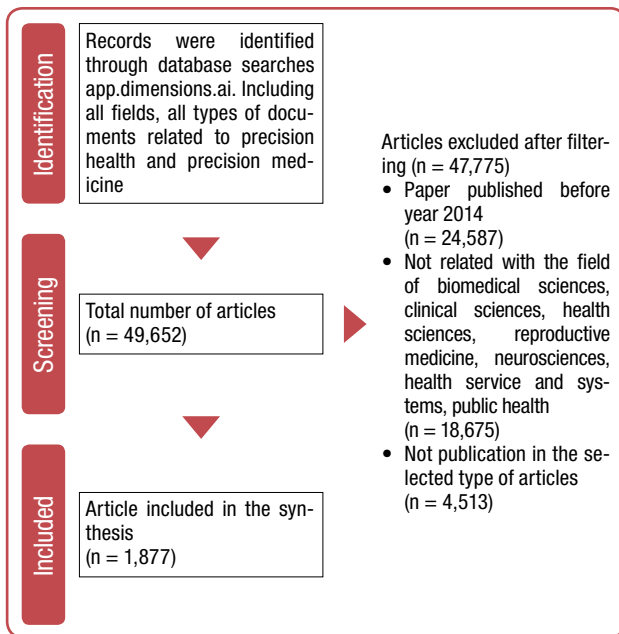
Identification

Records were identified through database searches app.dimensions.ai. Including all fields, all types of documents related to precision health and precision medicine

Screening

Total number of articles (n = 49,652)

Articles excluded after filtering (n = 47,775)
• Paper published before year 2014 (n = 24,587)
• Not related with the field of biomedical sciences, clinical sciences, health sciences, reproductive medicine, neurosciences, health service and systems, public health (n = 18,675)
• Not publication in the selected type of articles (n = 4,513)

Included

Article included in the synthesis (n = 1,877)